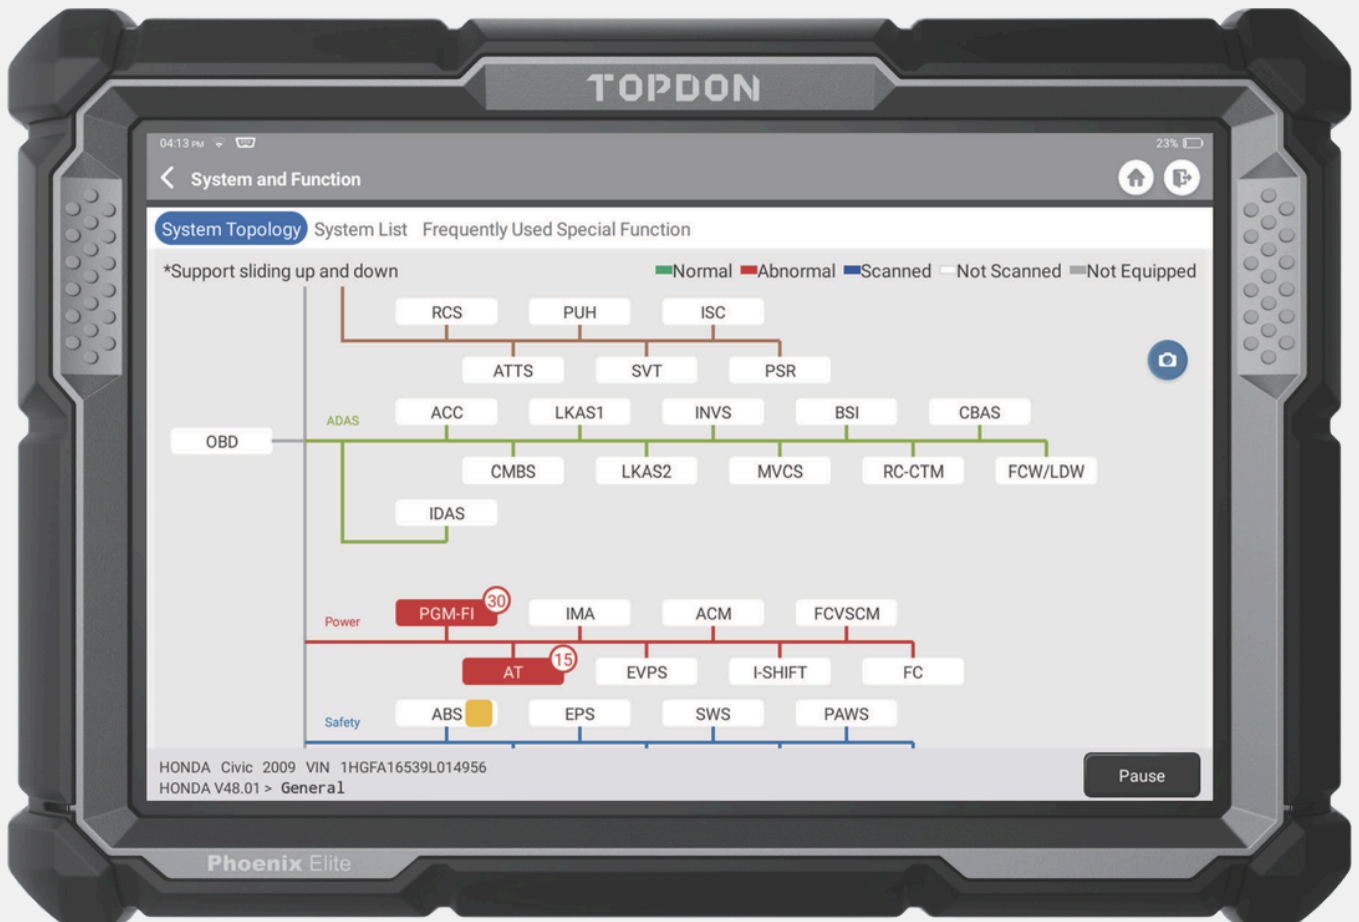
TOPDON

04:13 PM

23%

System and Function

System Topology System List Frequently Used Special Function

*Support sliding up and down

Normal Abnormal Scanned Not Scanned Not Equipped

RCS PUH ISC

ATTS SVT PSR

ADAS

ACC LKAS1 INVS BSI CBAS

OBD

CMBS LKAS2 MVCS RC-CTM FCW/LDW

IDAS

Power

PGM-FI 30 IMA ACM FCVSCM

AT 15 EVPS I-SHIFT FC

Safety

ABS EPS SWS PAWS

HONDA Civic 2009 VIN 1HGFA16539L014956
HONDA V48.01 > General

Pause

Phoenix Elite